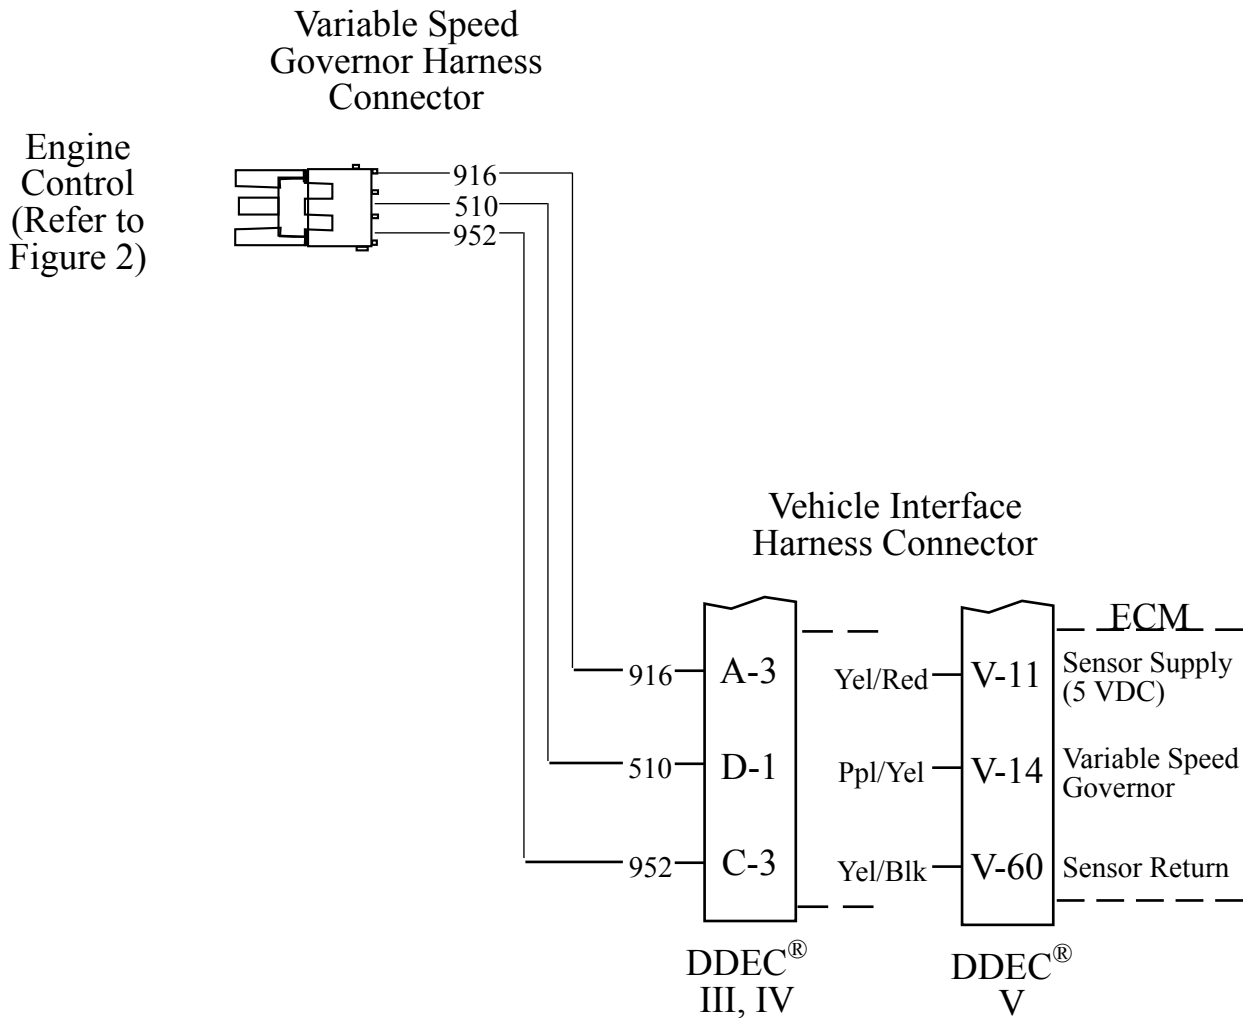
Variable Speed Governor Harness Connector

Engine Control (Refer to Figure 2)

916
510
952

Vehicle Interface Harness Connector

ECM

916
A-3
Yel/Red
V-11
Sensor Supply (5 VDC)

510
D-1
Ppl/Yel
V-14
Variable Speed Governor

952
C-3
Yel/Blk
V-60
Sensor Return

DDEC$^{®}$ III, IV

DDEC$^{®}$ V